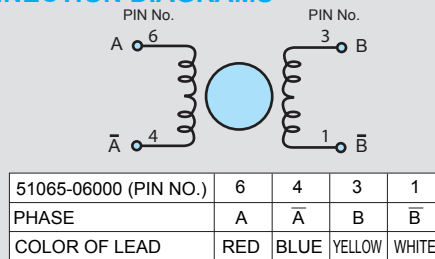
NNECTION DIAGRAMS

PIN No.

PIN No.

A 6

3 B

$\bar{A}$ 4

1 $\bar{B}$

| 51065-06000 (PIN NO.) | 6 | 4 | 3 | 1 |
|---|---|---|---|---|
| PHASE | A | $\bar{A}$ | B | $\bar{B}$ |
| COLOR OF LEAD | RED | BLUE | YELLOW | WHITE |